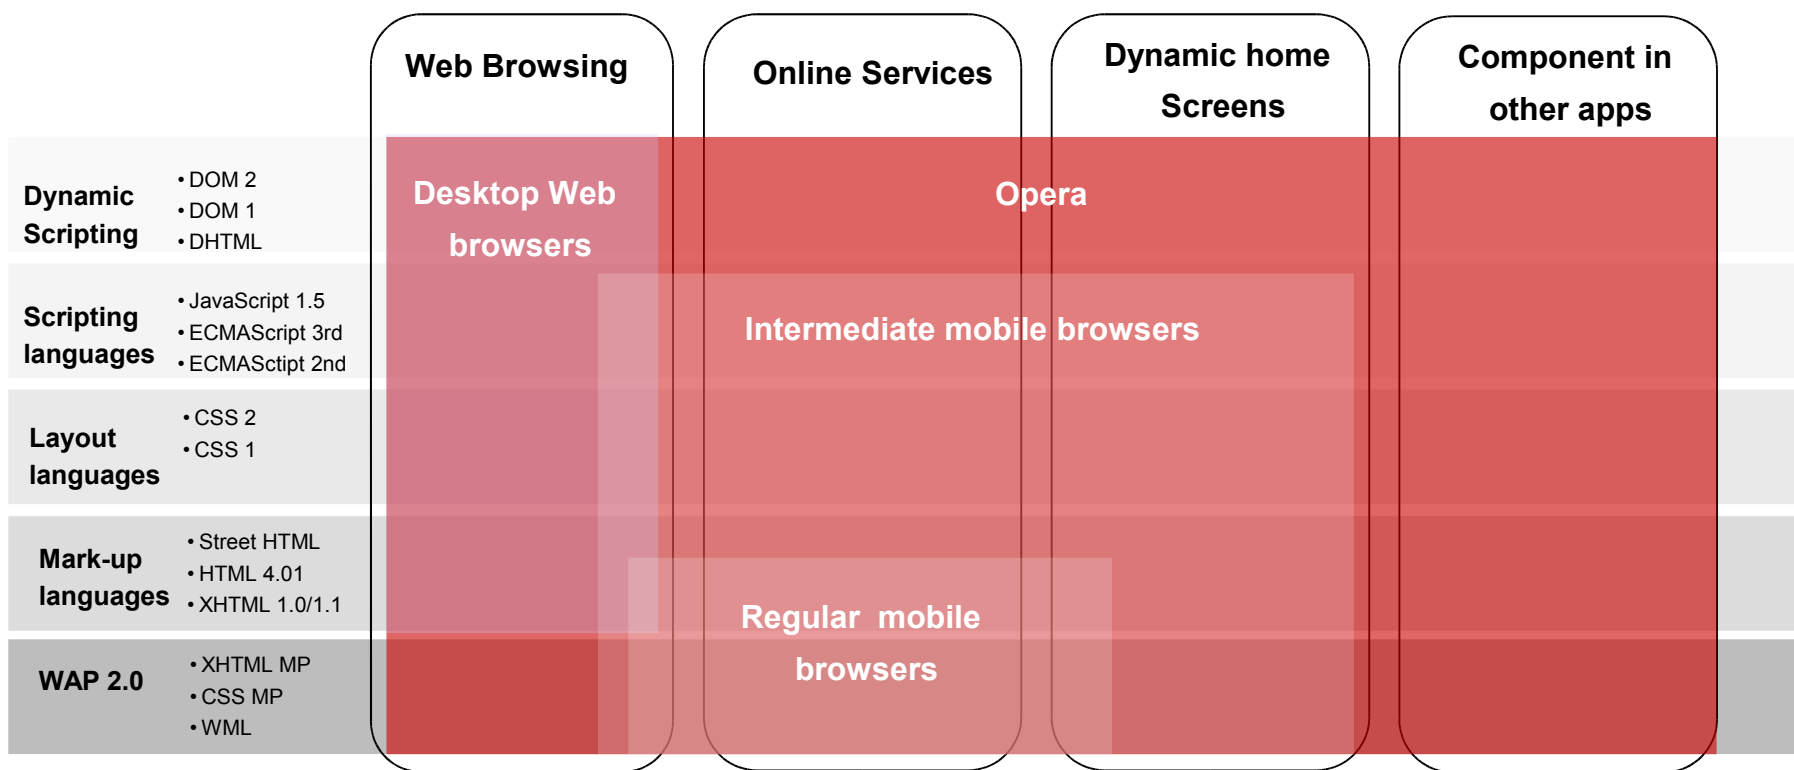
Web Browsing

Online Services

Dynamic home Screens

Component in other apps

Dynamic Scripting
• DOM 2
• DOM 1
• DHTML

Scripting languages
• JavaScript 1.5
• ECMAScript 3rd
• ECMASctipt 2nd

Layout languages
• CSS 2
• CSS 1

Mark-up languages
• Street HTML
• HTML 4.01
• XHTML 1.0/1.1

WAP 2.0
• XHTML MP
• CSS MP
• WML

Desktop Web browsers

Opera

Intermediate mobile browsers

Regular mobile browsers